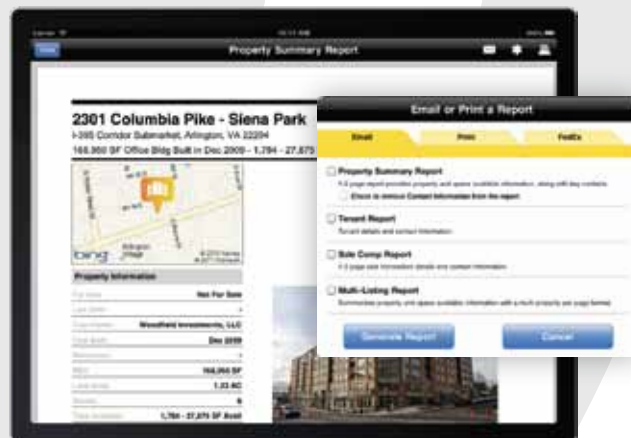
Property Summary Report

2301 Columbia Pike - Siena Park
I-395 Corridor Submarket, Arlington, VA 22204
166,950 SF Office Bldg Built in Dec 2009 - 1,784 - 27,875

bing

Property Information
Not For Sale
Woodfield Investments, LLC
Dec 2009
166,950 SF
1.33 AC
1,784 - 27,875 SF Avail

Email or Print a Report
Email
Print
FedEx

Property Summary Report
Check to remove Contact Information from the report

Tenant Report

Sale Comp Report

Multi-Listing Report

Generate Report
Cancel